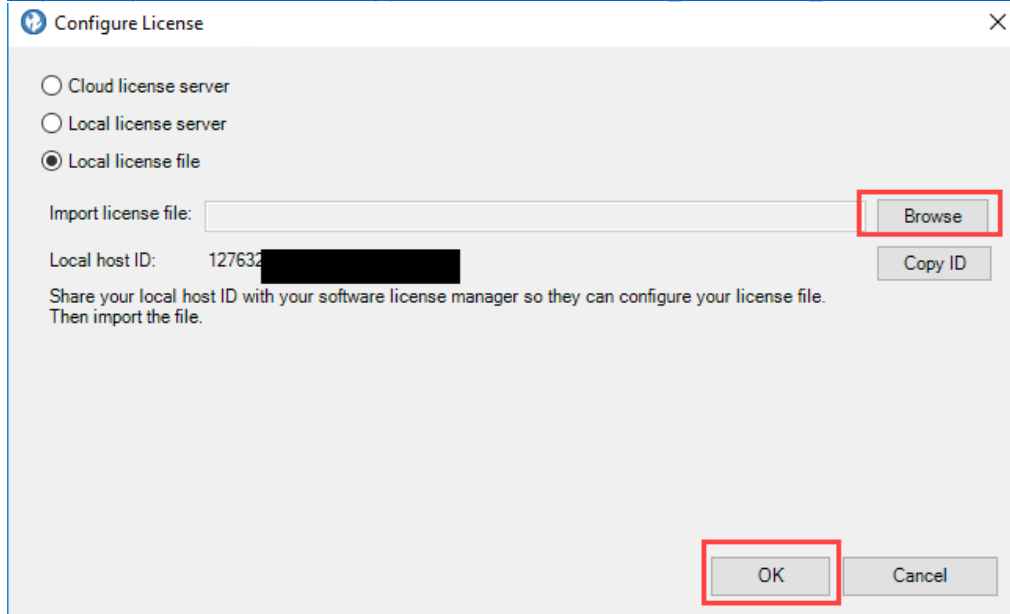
Configure License

Cloud license server
Local license server
Local license file

Import license file:
Browse

Local host ID: 127632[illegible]
Copy ID

Share your local host ID with your software license manager so they can configure your license file. Then import the file.

OK
Cancel